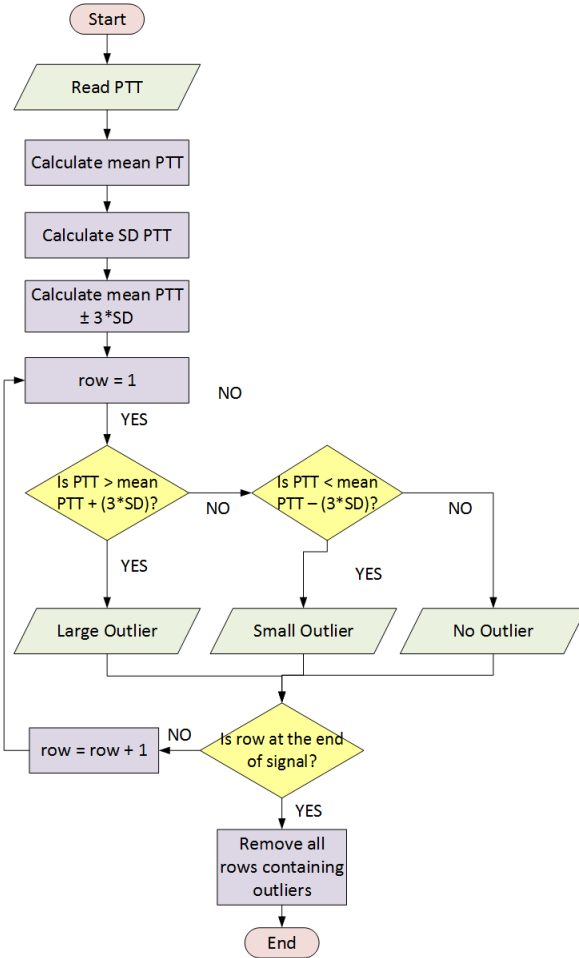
Start

Read PTT

Calculate mean PTT

Calculate SD PTT

Calculate mean PTT ± 3*SD

row = 1

NO

YES

Is PTT > mean PTT + (3*SD)?

NO

Is PTT < mean PTT – (3*SD)?

NO

YES

YES

Large Outlier

Small Outlier

No Outlier

NO

row = row + 1

Is row at the end of signal?

YES

Remove all rows containing outliers

End